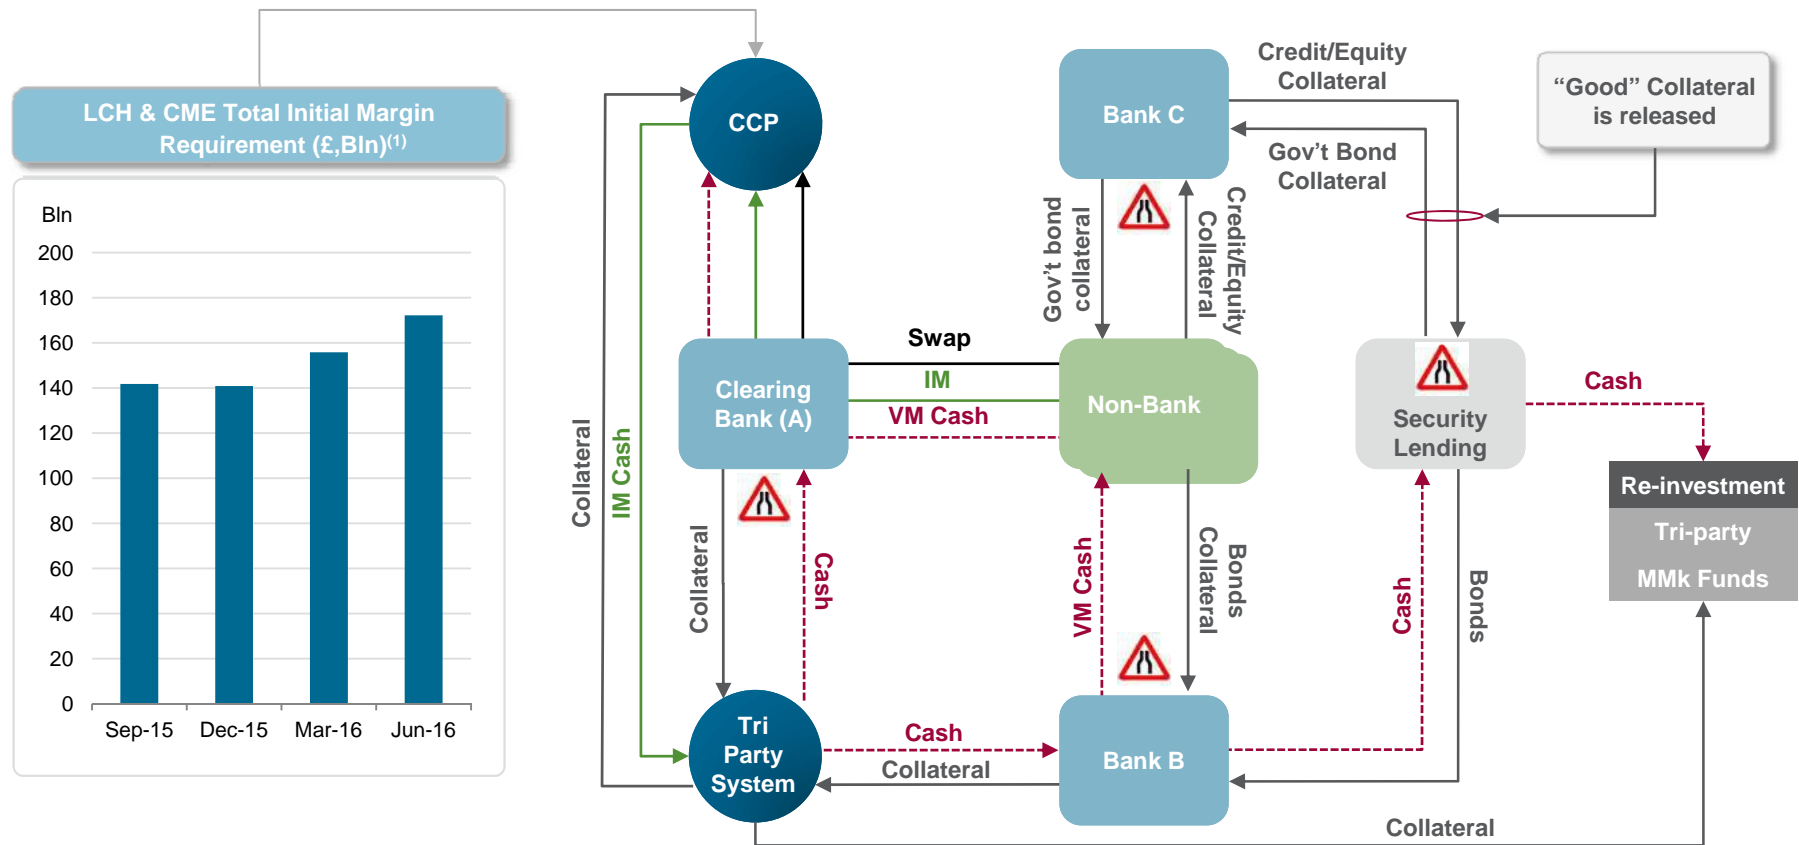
LCH & CME Total Initial Margin Requirement (£,Bln)$^{(1)}$

Bln
200
180
160
140
120
100
80
60
40
20
0
Sep-15
Dec-15
Mar-16
Jun-16

CCP

Bank C

Credit/Equity Collateral

Gov't Bond Collateral

"Good" Collateral is released

Gov't bond collateral

Credit/Equity Collateral

Swap

IM

VM Cash

Clearing Bank (A)

Non-Bank

Security Lending

Cash

Re-investment

Tri-party

MMk Funds

Collateral

IM Cash

Collateral

Cash

VM Cash

Bonds Collateral

Cash

Bonds

Tri Party System

Cash

Collateral

Bank B

Collateral